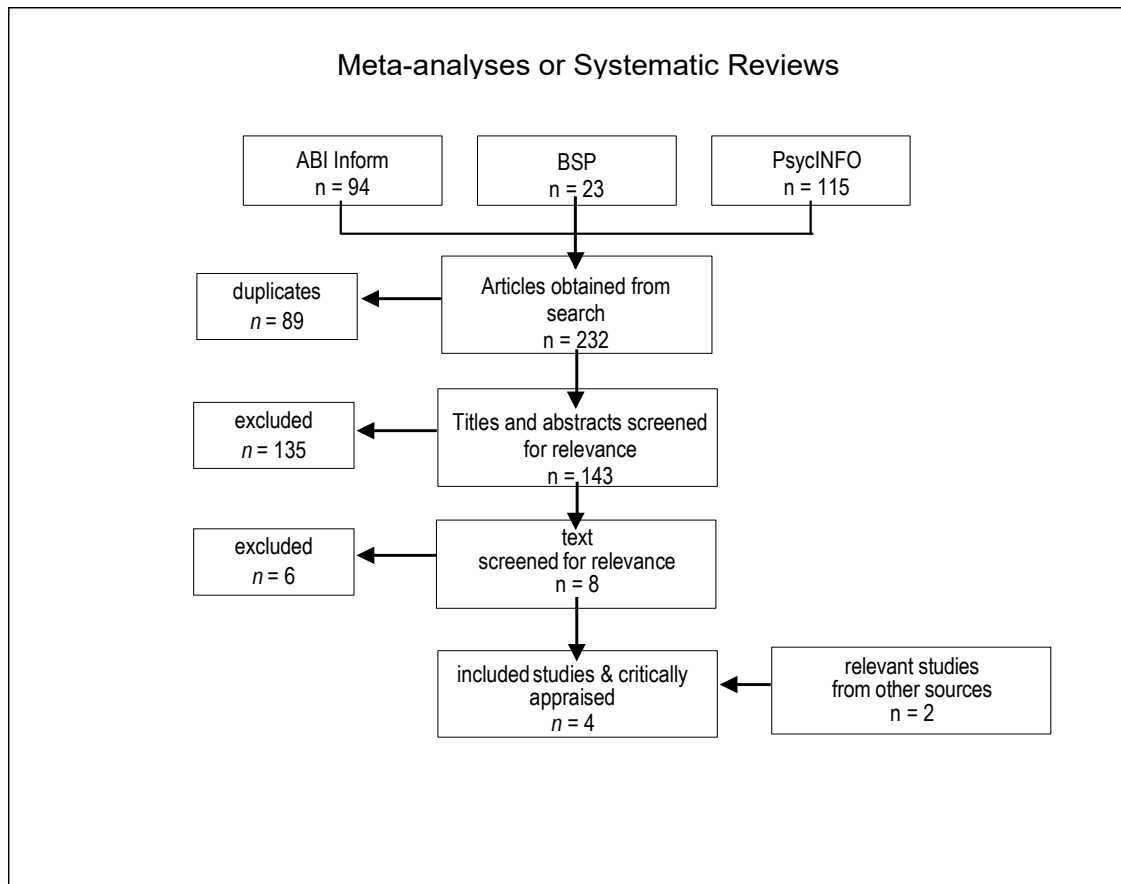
Meta-analyses or Systematic Reviews

ABI Inform
n = 94

BSP
n = 23

PsycINFO
n = 115

duplicates
n = 89

Articles obtained from search
n = 232

excluded
n = 135

Titles and abstracts screened for relevance
n = 143

excluded
n = 6

text
screened for relevance
n = 8

included studies & critically appraised
n = 4

relevant studies from other sources
n = 2